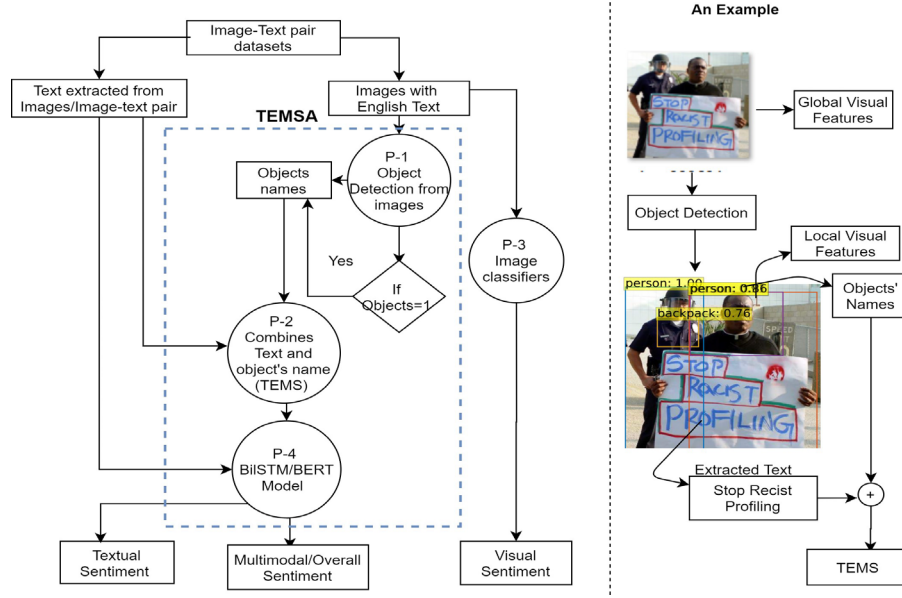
Image-Text pair datasets

Text extracted from Images/Image-text pair

Images with English Text

TEMSA

Objects names

P-1 Object Detection from images

Yes

If Objects=1

P-2 Combines Text and object's name (TEMS)

P-3 Image classifiers

P-4 BiISTM/BERT Model

Textual Sentiment

Multimodal/Overall Sentiment

Visual Sentiment

An Example

STOP RACIST PROFILING

Global Visual Features

Object Detection

Local Visual Features

person: 1.00

person: 0.86

backpack: 0.76

Objects' Names

STOP RACIST PROFILING

Extracted Text

Stop Recist Profiling

+

TEMS